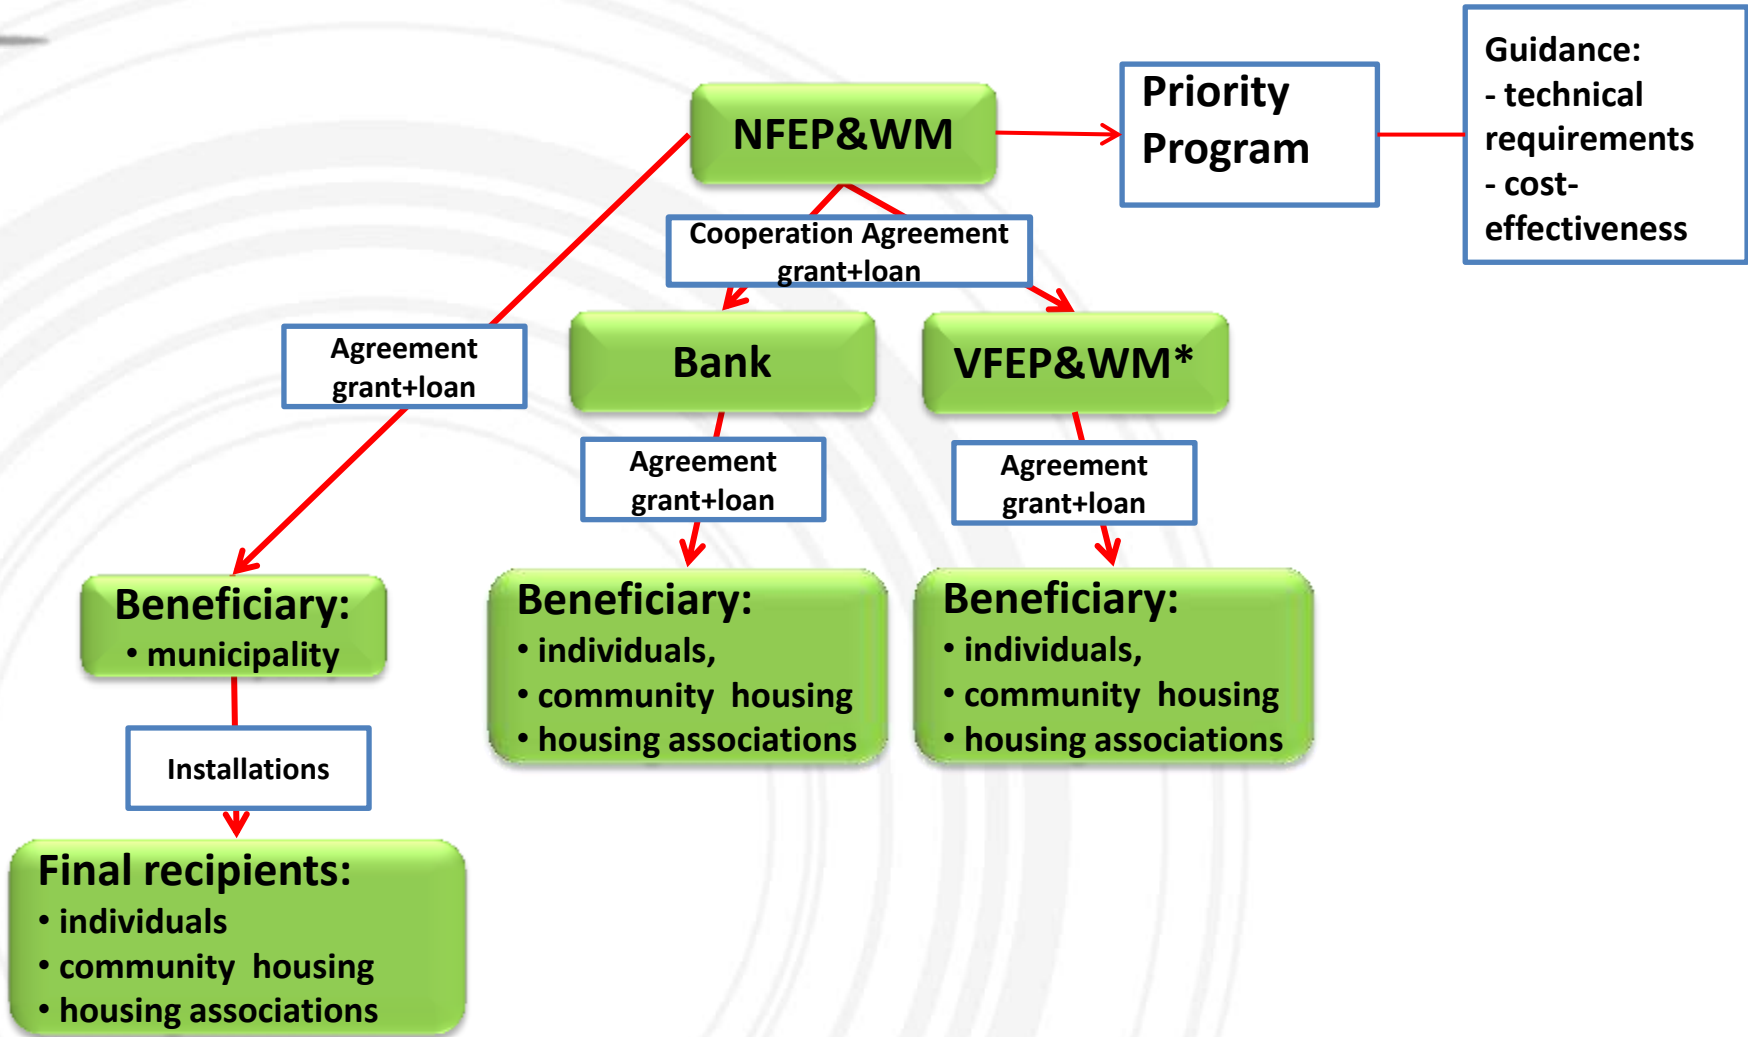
NFEP&WM

Priority Program

Guidance:
- technical requirements
- cost-effectiveness

Cooperation Agreement grant+loan

Agreement grant+loan

Bank

VFEP&WM*

Agreement grant+loan

Agreement grant+loan

Beneficiary:
• municipality

Beneficiary:
• individuals,
• community housing
• housing associations

Beneficiary:
• individuals,
• community housing
• housing associations

Installations

Final recipients:
• individuals
• community housing
• housing associations